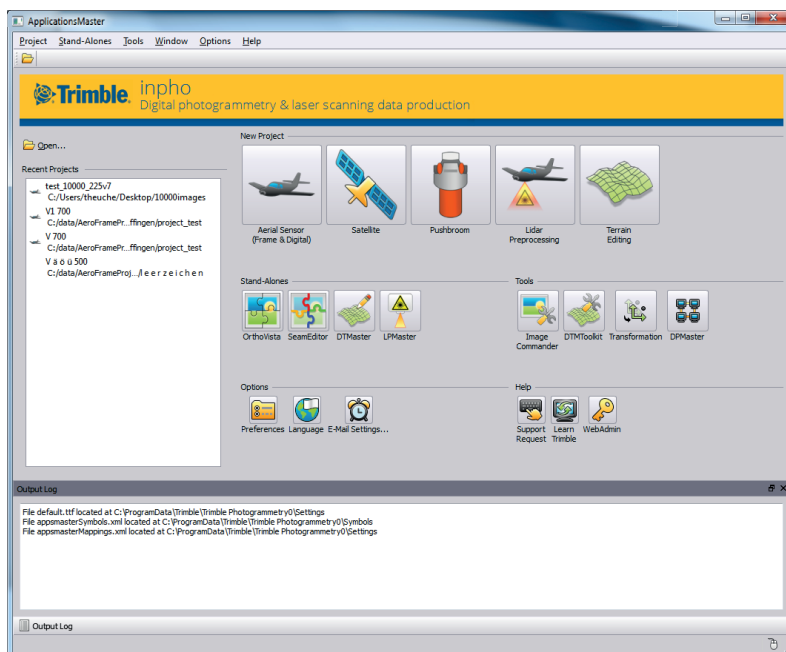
ApplicationsMaster

Project Stand-Alones Tools Window Options Help

Trimble. inpho
Digital photogrammetry & laser scanning data production

Open...

Recent Projects
test_10000_225v7
C:/Users/theuche/Desktop/10000images
V1 700
C:/data/AeroFramePr...ffingen/project_test
V 700
C:/data/AeroFramePr...ffingen/project_test
V ä ö ü 500
C:/data/AeroFrameProj.../l e e r z e i c h e n

New Project
Aerial Sensor (Frame & Digital)
Satellite
Pushbroom
Lidar Preprocessing
Terrain Editing

Stand-Alones
OrthoVista
SeamEditor
DTMaster
LPMaster

Tools
Image Commander
DTMToolkit
Transformation
DPMaster

Options
Preferences
Language
E-Mail Settings...

Help
Support Request
Learn Trimble
WebAdmin

Output Log

File default.ttf located at C:\ProgramData\Trimble\Trimble Photogrammetry0\Settings
File appsmasterSymbols.xml located at C:\ProgramData\Trimble\Trimble Photogrammetry0\Symbols
File appsmasterMappings.xml located at C:\ProgramData\Trimble\Trimble Photogrammetry0\Settings

Output Log